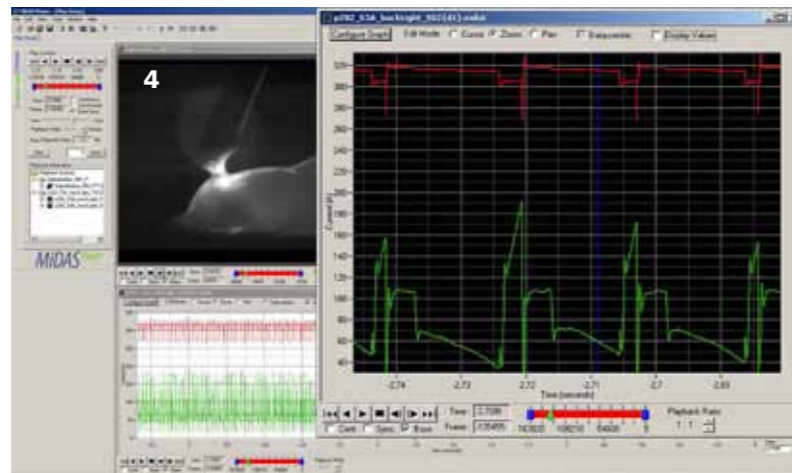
4

MIDAS

p092_534_backlight_002(41).midst

Configure Graph  Edit Mode  Cursor  Zoom  Pan  Datapoints  Display Values

320
300
280
260
240
220
200
180
160
140
120
100
80
60
40

Current (A)

-2.74  -2.73  -2.72  -2.71  -2.7  -2.69

Time (seconds)

Time: 2.7086
Frame: 3.05495

Cont.  Sync  Base

Playback Ratio
1 : 1